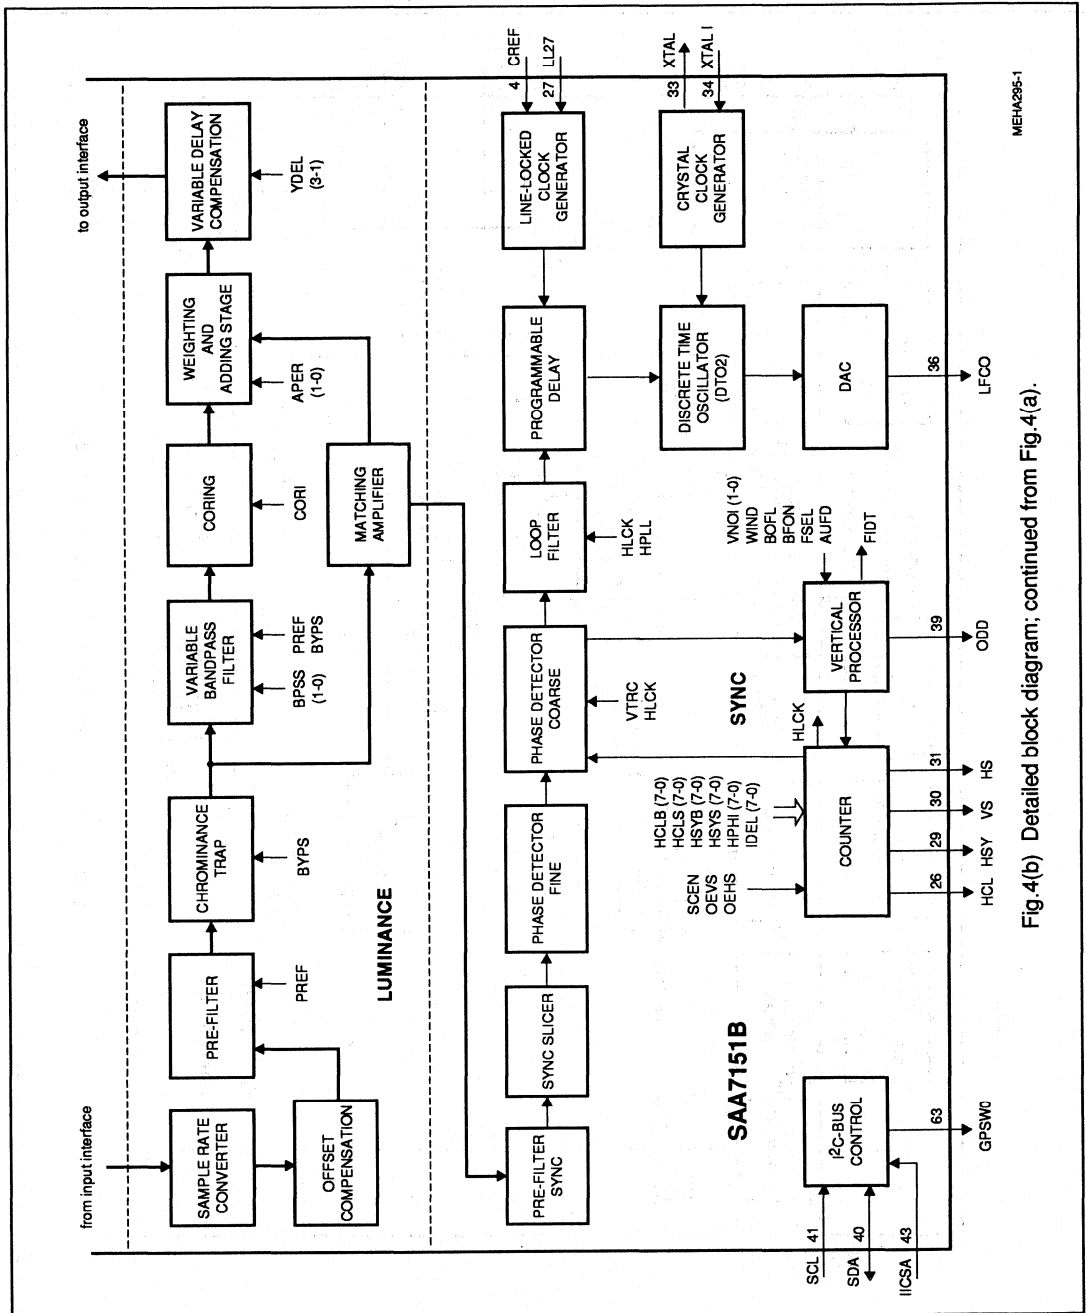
from input interface

SAMPLE RATE CONVERTER

OFFSET COMPENSATION

PRE-FILTER

PREF

CHROMINANCE TRAP

BYPS

VARIABLE BANDPASS FILTER

BPSS (1-0)

PREF BYPS

CORING

CORI

MATCHING AMPLIFIER

WEIGHTING AND ADDING STAGE

APER (1-0)

VARIABLE DELAY COMPENSATION

YDEL (3-1)

to output interface

LUMINANCE

PRE-FILTER SYNC

SYNC SLICER

PHASE DETECTOR FINE

PHASE DETECTOR COARSE

VTRC HLCK

LOOP FILTER

HLCK HPLL

PROGRAMMABLE DELAY

4 CREF

27 LL27

LINE-LOCKED CLOCK GENERATOR

XTAL

XTAL I

33

34

CRYSTAL CLOCK GENERATOR

DISCRETE TIME OSCILLATOR (DTO2)

DAC

36

LFCO

VNOI (1-0)
WIND
BOFL
BFON
FSEL
AUFD

FIDT

VERTICAL PROCESSOR

39

ODD

SYNC

HLCK

HCLB (7-0)
HCLS (7-0)
HSYB (7-0)
HSYS (7-0)
HPHI (7-0)
IDEL (7-0)

SCEN
OEVS
OEHS

COUNTER

31 HS

30 VS

29 HSY

26 HCL

SAA7151B

$I^2C$-BUS CONTROL

63

GPSW0

41 SCL

40 SDA

43 IICSA

MEHA295-1

Fig.4(b) Detailed block diagram; continued from Fig.4(a).